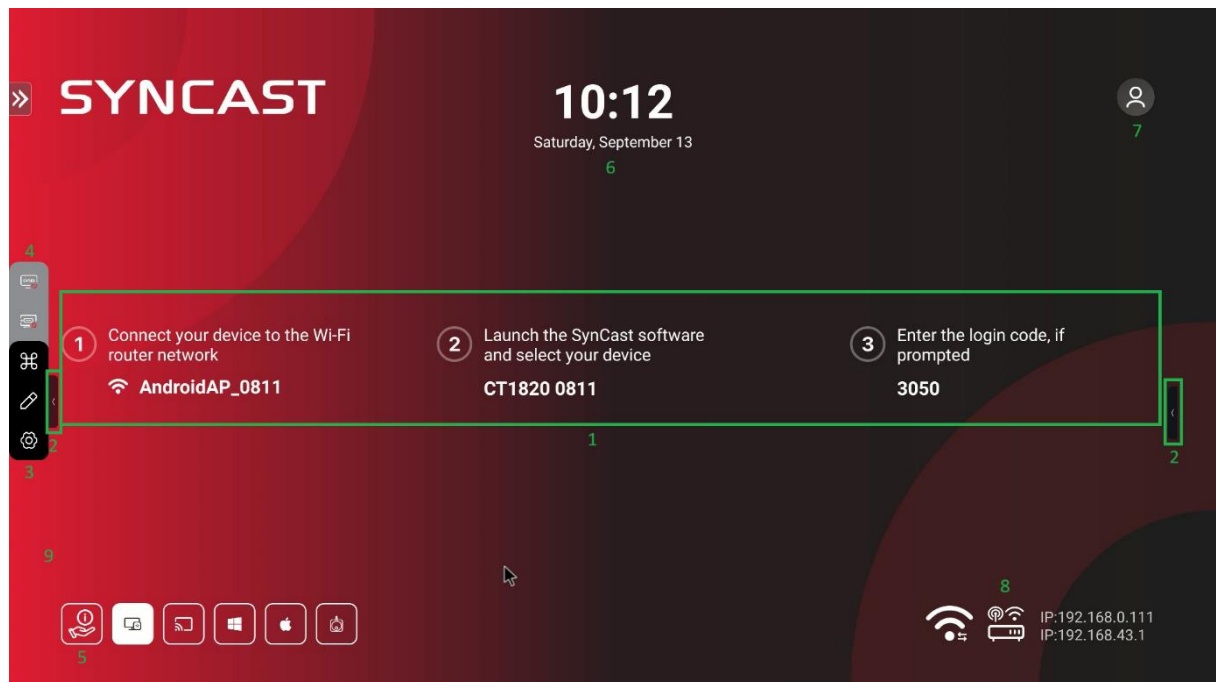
SYNCAST

10:12
Saturday, September 13
6

7

4

1 Connect your device to the Wi-Fi router network
AndroidAP_0811

2 Launch the SynCast software and select your device
CT1820 0811

3 Enter the login code, if prompted
3050

2
3
1
2

9

8
IP:192.168.0.111
IP:192.168.43.1

5